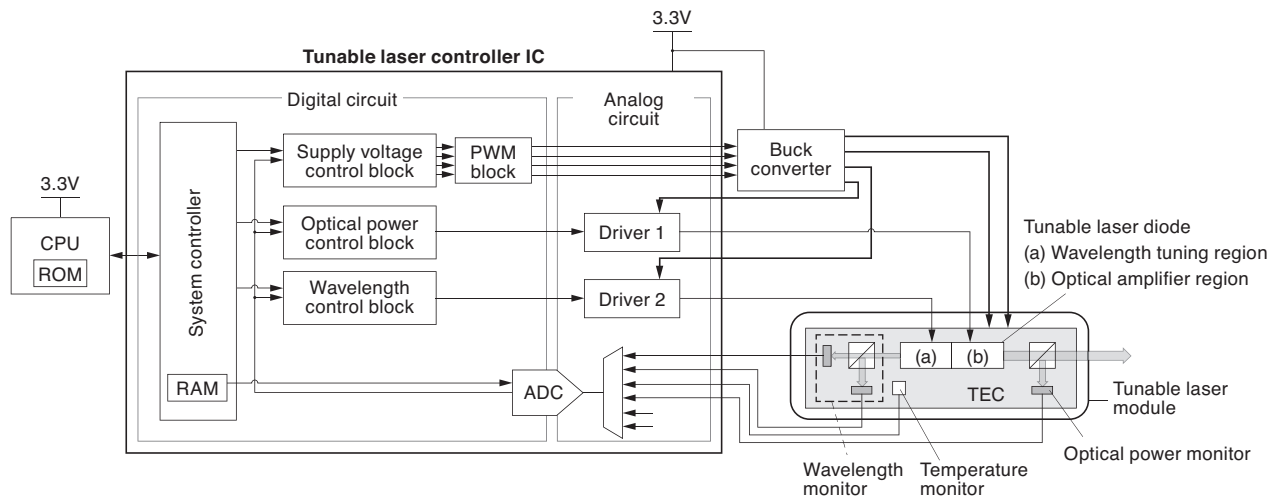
3.3V

Tunable laser controller IC

Digital circuit

Analog circuit

3.3V

CPU

ROM

System controller

RAM

Supply voltage control block

PWM block

Optical power control block

Wavelength control block

Buck converter

Driver 1

Driver 2

ADC

Tunable laser diode
(a) Wavelength tuning region
(b) Optical amplifier region

(a)

(b)

TEC

Tunable laser module

Wavelength monitor

Temperature monitor

Optical power monitor